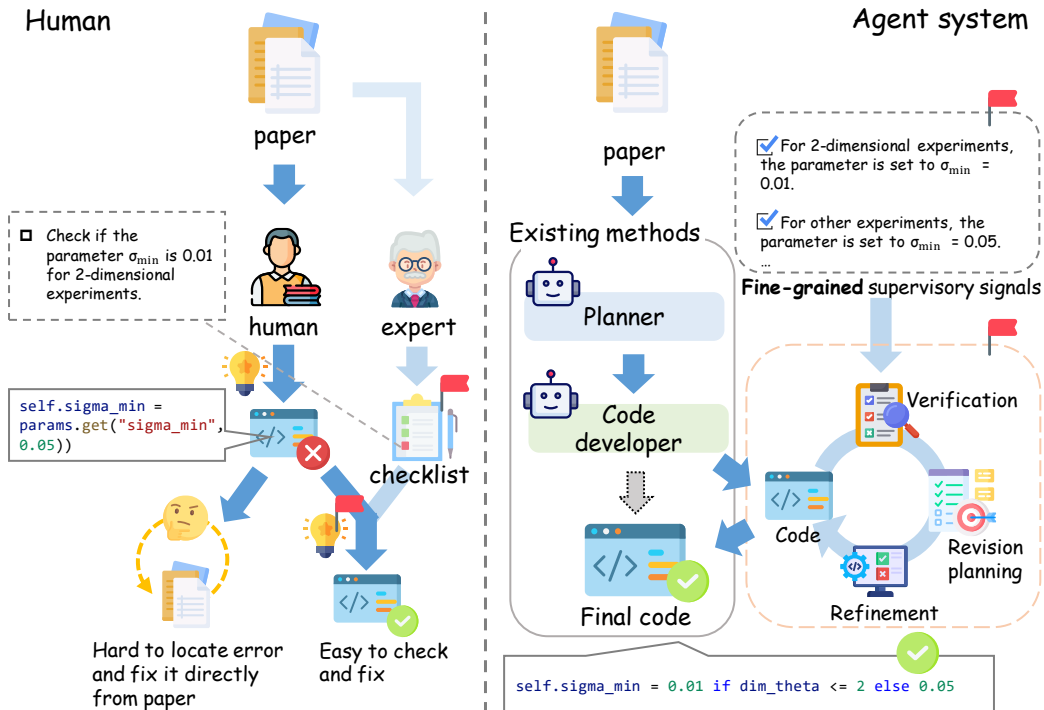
Human

paper

human

expert

Check if the parameter $\sigma_{\min}$ is 0.01 for 2-dimensional experiments.

self.sigma_min = params.get("sigma_min", 0.05))

checklist

Hard to locate error and fix it directly from paper

Easy to check and fix

Agent system

paper

For 2-dimensional experiments, the parameter is set to $\sigma_{\min}$ = 0.01.

For other experiments, the parameter is set to $\sigma_{\min}$ = 0.05.

...

Fine-grained supervisory signals

Existing methods

Planner

Code developer

Final code

Verification

Code

Revision planning

Refinement

self.sigma_min = 0.01 if dim_theta <= 2 else 0.05